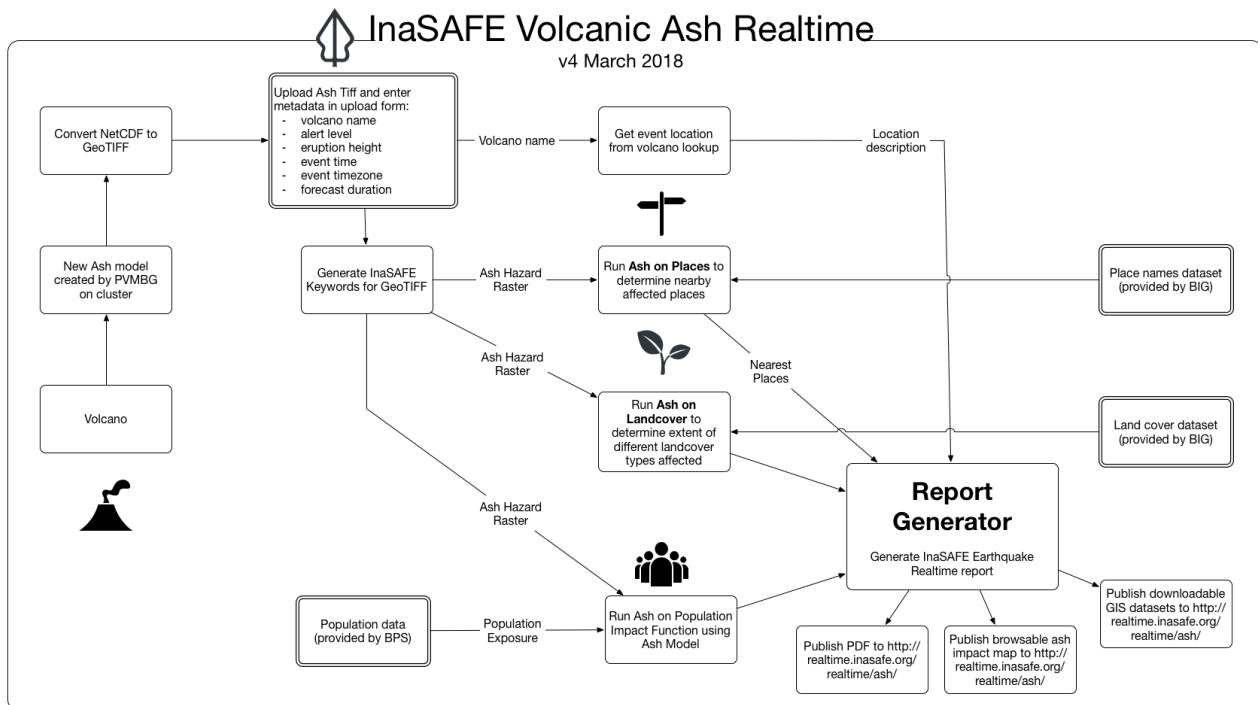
InaSAFE Volcanic Ash Realtime
v4 March 2018

Convert NetCDF to GeoTIFF

Upload Ash Tiff and enter metadata in upload form:
- volcano name
- alert level
- eruption height
- event time
- event timezone
- forecast duration

Volcano name

Get event location from volcano lookup

Location description

New Ash model created by PVMBG on cluster

Generate InaSAFE Keywords for GeoTIFF

Ash Hazard Raster

Run **Ash on Places** to determine nearby affected places

Place names dataset (provided by BIG)

Ash Hazard Raster

Nearest Places

Volcano

Run **Ash on Landcover** to determine extent of different landcover types affected

Land cover dataset (provided by BIG)

Report Generator

Generate InaSAFE Earthquake Realtime report

Ash Hazard Raster

Population data (provided by BPS)

Population Exposure

Run Ash on Population Impact Function using Ash Model

Publish PDF to http://realtime.inasafe.org/realtime/ash/

Publish browsable ash impact map to http://realtime.inasafe.org/realtime/ash/

Publish downloadable GIS datasets to http://realtime.inasafe.org/realtime/ash/